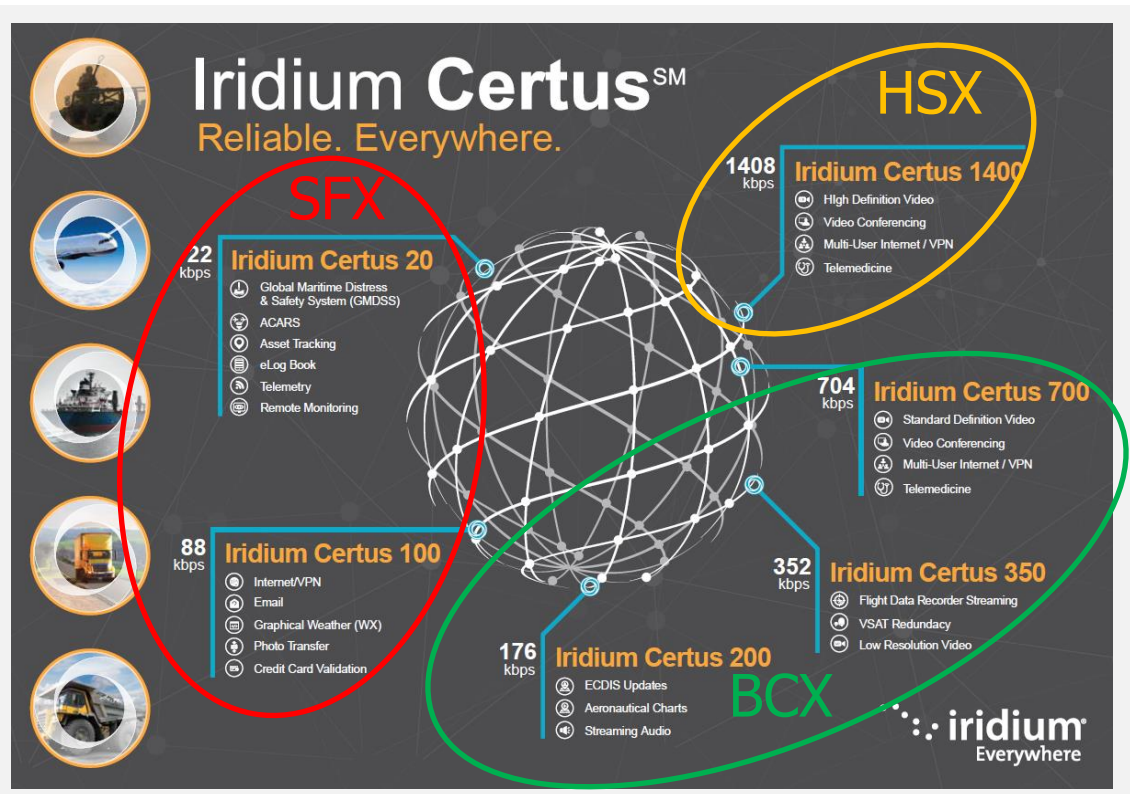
Iridium Certus℠
Reliable. Everywhere.

HSX

1408 kbps
Iridium Certus 1400
High Definition Video
Video Conferencing
Multi-User Internet / VPN
Telemedicine

SFX

22 kbps
Iridium Certus 20
Global Maritime Distress & Safety System (GMDSS)
ACARS
Asset Tracking
eLog Book
Telemetry
Remote Monitoring

704 kbps
Iridium Certus 700
Standard Definition Video
Video Conferencing
Multi-User Internet / VPN
Telemedicine

88 kbps
Iridium Certus 100
Internet/VPN
Email
Graphical Weather (WX)
Photo Transfer
Credit Card Validation

352 kbps
Iridium Certus 350
Flight Data Recorder Streaming
VSAT Redundacy
Low Resolution Video

176 kbps
Iridium Certus 200
ECDIS Updates
Aeronautical Charts
Streaming Audio

BCX

iridium®
Everywhere